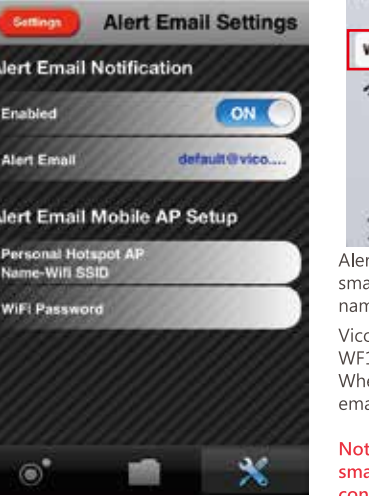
Settings

Alert Email Settings

Alert Email Notification

Enabled

ON

Alert Email

default@vico....

Alert Email Mobile AP Setup

Personal Hotspot AP Name-Wifi SSID

WiFi Password

W

Aler
sma
nam

Vico
WF1
Whe
ema

Not
sma
con